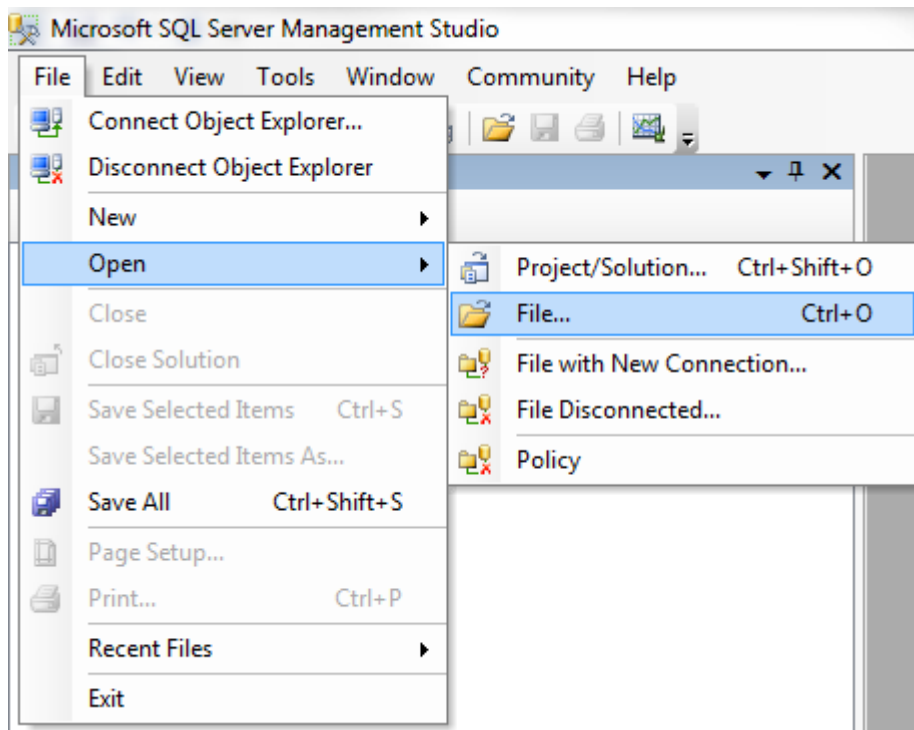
Microsoft SQL Server Management Studio

File Edit View Tools Window Community Help

Connect Object Explorer...
Disconnect Object Explorer
New
Open
Close
Close Solution
Save Selected Items Ctrl+S
Save Selected Items As...
Save All Ctrl+Shift+S
Page Setup...
Print... Ctrl+P
Recent Files
Exit

Project/Solution... Ctrl+Shift+O
File... Ctrl+O
File with New Connection...
File Disconnected...
Policy